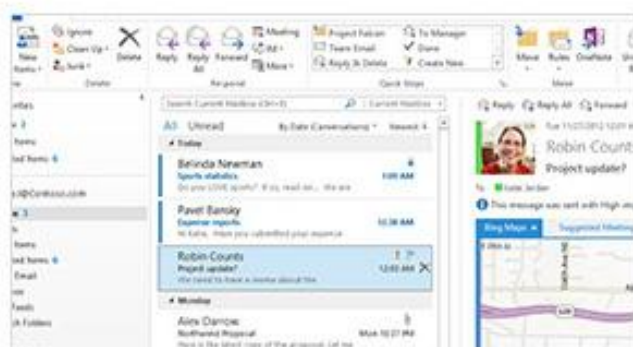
New Items · Ignore · Clean Up · Junk · Delete · Delete · Reply · Reply All · Forward · Meeting · IM · More · Respond · Project Falcon · Team Email · Reply & Delete · To Manager · Done · Create New · Quick Steps · Move · Rules · OneNote · Move

Search Current Mailbox (Ctrl+E) · Current Mailbox

All Unread By Date (Conversations) Newest

Today

Belinda Newman
Sports statistics 1:09 AM
Do you LOVE sports? If you read on... We are

Pavel Bansky
Expense reports 10:38 AM
Hi Katie, Have you submitted your expense

Robin Counts
Project update? 12:03 AM
We need to have a review about the

Monday

Alex Darrow
Northwind Proposal Mon 10:27 PM

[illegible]

Reply Reply All Forward

Tue 11/20/2012

Robin Counts

Project update?

To Katie Jordan

This message was sent with High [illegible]

Bing Maps Suggested Meetings

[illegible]